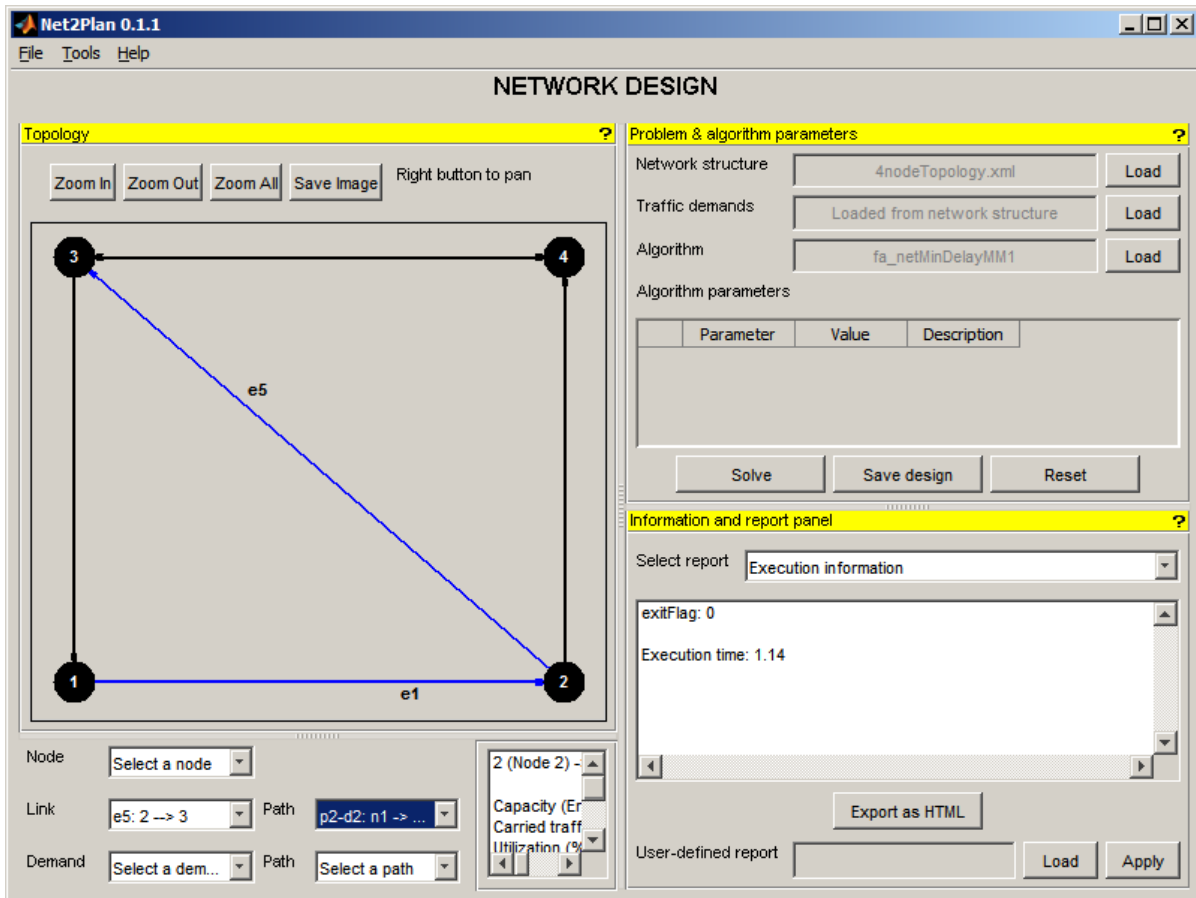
Net2Plan 0.1.1

File Tools Help

NETWORK DESIGN

Topology ?

Zoom In Zoom Out Zoom All Save Image Right button to pan

3 4 e5 1 2 e1

Node Select a node

Link e5: 2 --> 3 Path p2-d2: n1 -> ...

Demand Select a dem... Path Select a path

2 (Node 2) -

Capacity (Er
Carried traff
Utilization (%

Problem & algorithm parameters ?

Network structure 4nodeTopology.xml Load

Traffic demands Loaded from network structure Load

Algorithm fa_netMinDelayMM1 Load

Algorithm parameters

| | Parameter | Value | Description |
|---|---|---|---|

Solve Save design Reset

Information and report panel ?

Select report Execution information

exitFlag: 0

Execution time: 1.14

Export as HTML

User-defined report Load Apply